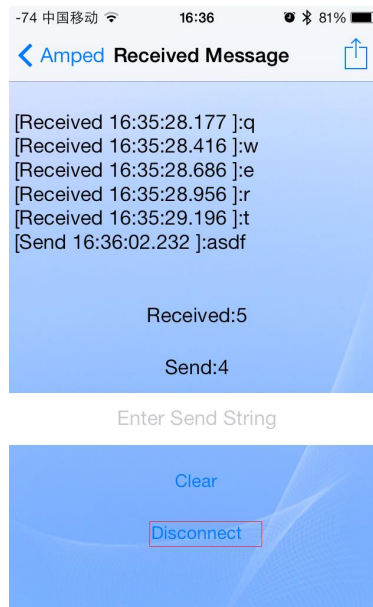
-74 中国移动 16:36 81%

Amped Received Message

[Received 16:35:28.177 ]:q
[Received 16:35:28.416 ]:w
[Received 16:35:28.686 ]:e
[Received 16:35:28.956 ]:r
[Received 16:35:29.196 ]:t
[Send 16:36:02.232 ]:asdf

Received:5

Send:4

Enter Send String

Clear

Disconnect